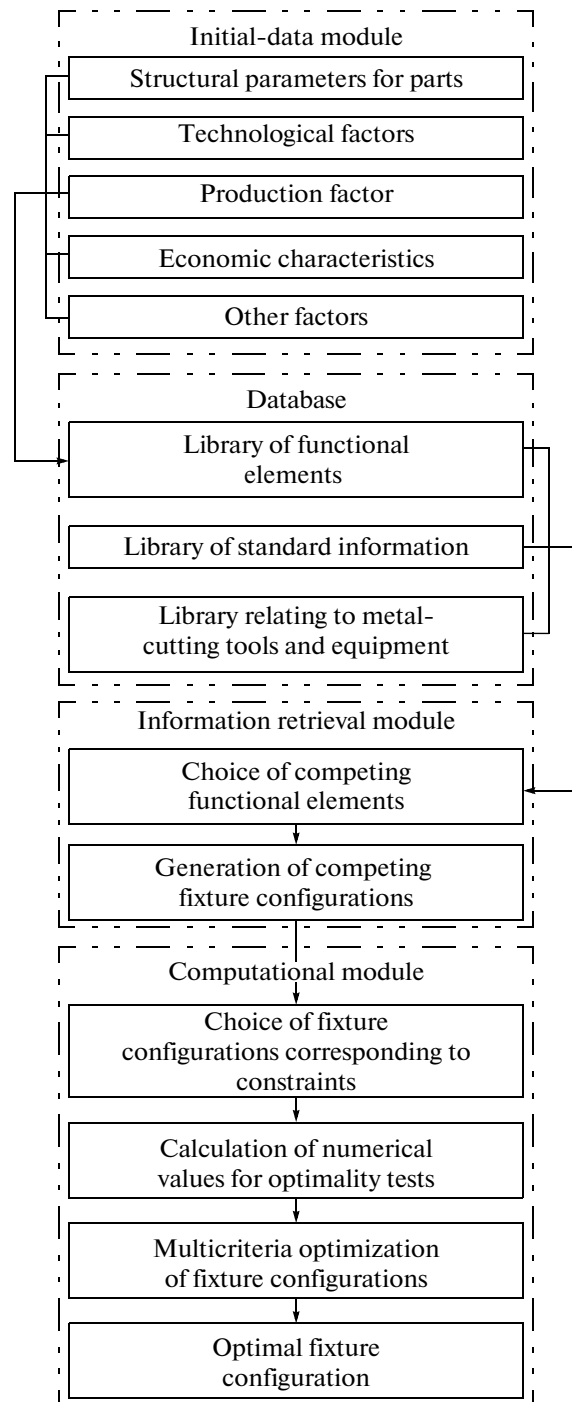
Initial-data module

Structural parameters for parts

Technological factors

Production factor

Economic characteristics

Other factors

Database

Library of functional elements

Library of standard information

Library relating to metal-cutting tools and equipment

Information retrieval module

Choice of competing functional elements

Generation of competing fixture configurations

Computational module

Choice of fixture configurations corresponding to constraints

Calculation of numerical values for optimality tests

Multicriteria optimization of fixture configurations

Optimal fixture configuration